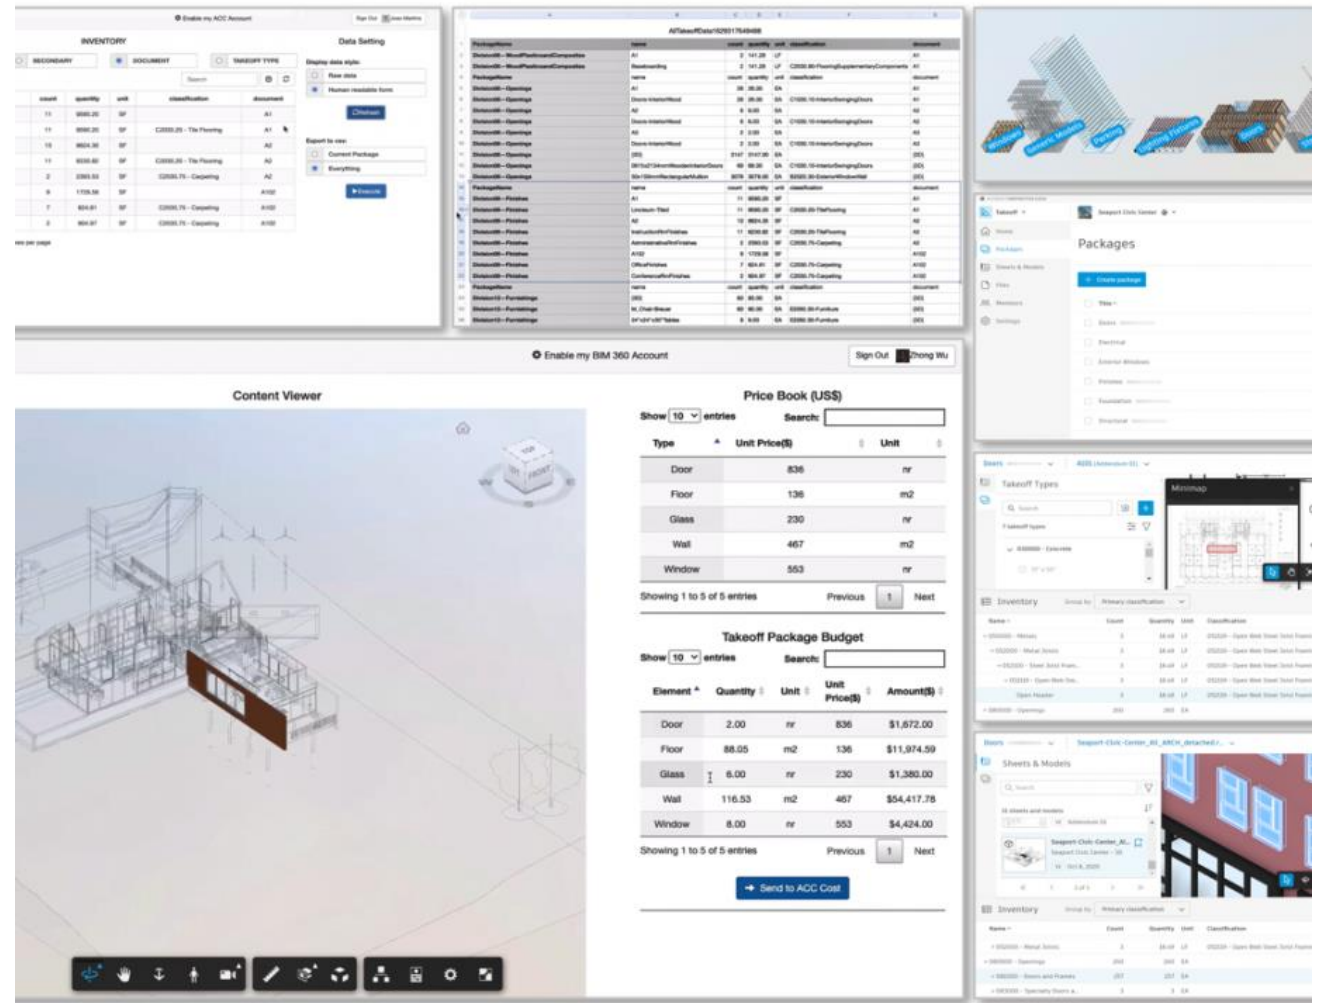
Enable my ACC Account

Sign Out

INVENTORY

Data Setting

SECONDARY

DOCUMENT

TAKEOFF TYPE

Display data style:

Raw data

Human readable form

Refresh

Export to view:

Current Package

Everything

Execute

| count | quantity | unit | classification | document |
|---|---|---|---|---|
| 11 | 9580.20 | SF | | A1 |
| 11 | 8590.20 | SF | C3000.20 - Tile Flooring | A1 |
| 15 | 8624.30 | SF | | A2 |
| 11 | 8330.60 | SF | C3000.20 - Tile Flooring | A2 |
| 2 | 2383.53 | SF | C3030.75 - Carpeting | A2 |
| 9 | 1729.56 | SF | | A102 |
| 7 | 824.81 | SF | C3030.75 - Carpeting | A103 |
| 2 | 904.97 | SF | C3030.75 - Carpeting | A103 |

rows per page

AllTakeoffData1629317649488

Packages

Create package

Takeoff Types

Minimap

Inventory

Sheets & Models

Enable my BIM 360 Account

Sign Out Zhong Wu

Content Viewer

TOP

FRONT

Price Book (US$)

Show 10 entries Search:

| Type | Unit Price($) | Unit |
|---|---|---|
| Door | 836 | nr |
| Floor | 136 | m2 |
| Glass | 230 | nr |
| Wall | 467 | m2 |
| Window | 553 | nr |

Showing 1 to 5 of 5 entries Previous 1 Next

Takeoff Package Budget

Show 10 entries Search:

| Element | Quantity | Unit | Unit Price($) | Amount($) |
|---|---|---|---|---|
| Door | 2.00 | nr | 836 | $1,672.00 |
| Floor | 88.05 | m2 | 136 | $11,974.59 |
| Glass | 6.00 | nr | 230 | $1,380.00 |
| Wall | 116.53 | m2 | 467 | $54,417.78 |
| Window | 8.00 | nr | 553 | $4,424.00 |

Showing 1 to 5 of 5 entries Previous 1 Next

Send to ACC Cost